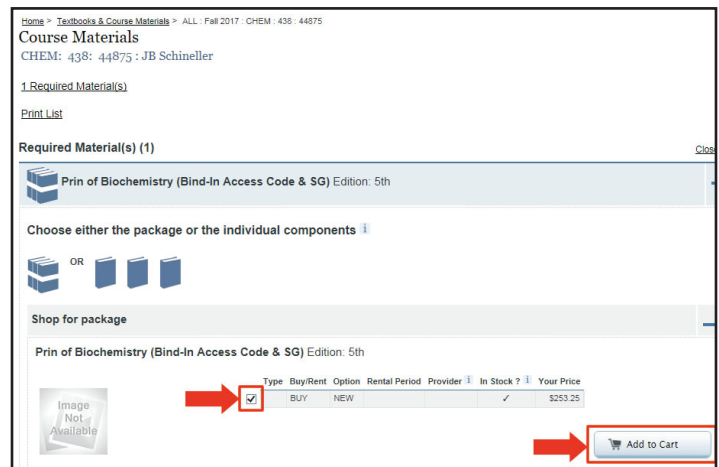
Home > Textbooks & Course Materials > ALL : Fall 2017 : CHEM : 438 : 44875

Course Materials

CHEM: 438: 44875 : JB Schineller

1 Required Material(s)

Print List

Required Material(s) (1)

Clos

Prin of Biochemistry (Bind-In Access Code & SG) Edition: 5th

Choose either the package or the individual components

OR

Shop for package

Prin of Biochemistry (Bind-In Access Code & SG) Edition: 5th

Image Not Available

| Type | Buy/Rent | Option | Rental Period | Provider | In Stock ? | Your Price |
|---|---|---|---|---|---|---|
| ✓ | BUY | NEW | | | ✓ | $253.25 |

Add to Cart